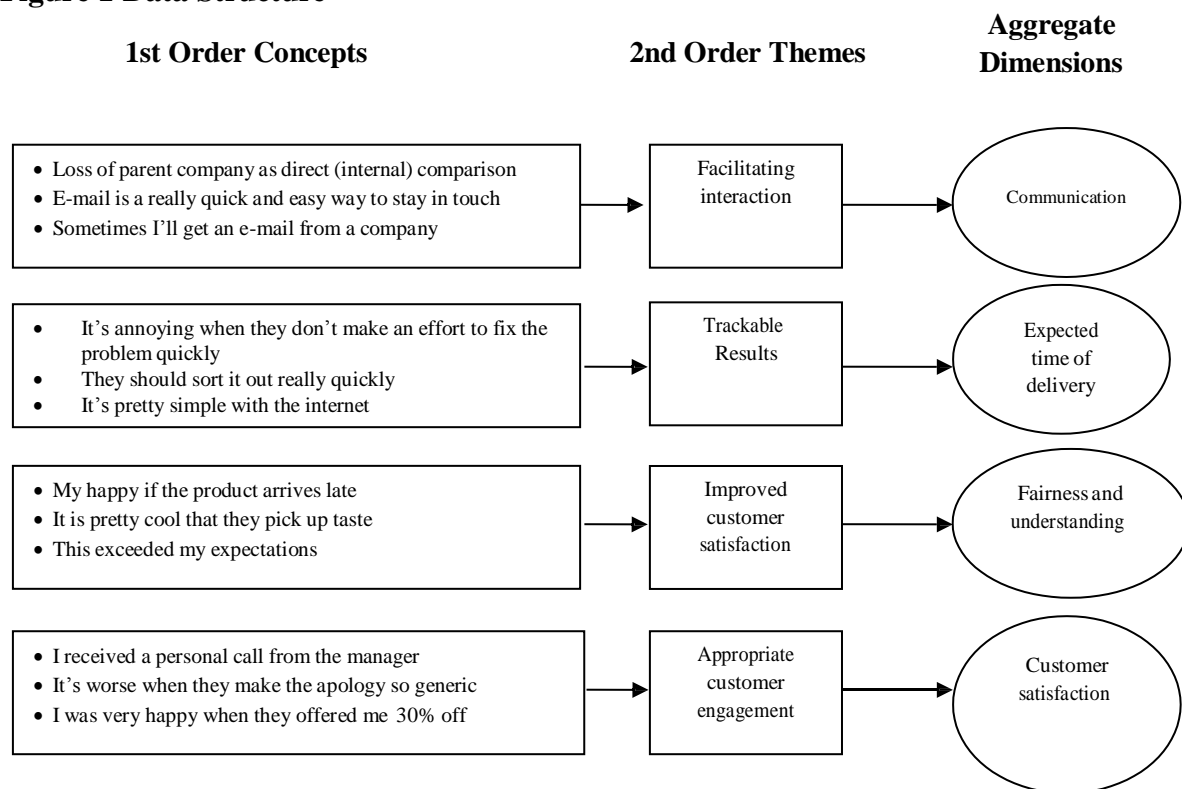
Figure 1 Data Structure

1st Order Concepts

2nd Order Themes

Aggregate Dimensions

- Loss of parent company as direct (internal) comparison
- E-mail is a really quick and easy way to stay in touch
- Sometimes I'll get an e-mail from a company

Facilitating interaction

Communication

- It's annoying when they don't make an effort to fix the problem quickly
- They should sort it out really quickly
- It's pretty simple with the internet

Trackable Results

Expected time of delivery

- My happy if the product arrives late
- It is pretty cool that they pick up taste
- This exceeded my expectations

Improved customer satisfaction

Fairness and understanding

- I received a personal call from the manager
- It's worse when they make the apology so generic
- I was very happy when they offered me 30% off

Appropriate customer engagement

Customer satisfaction